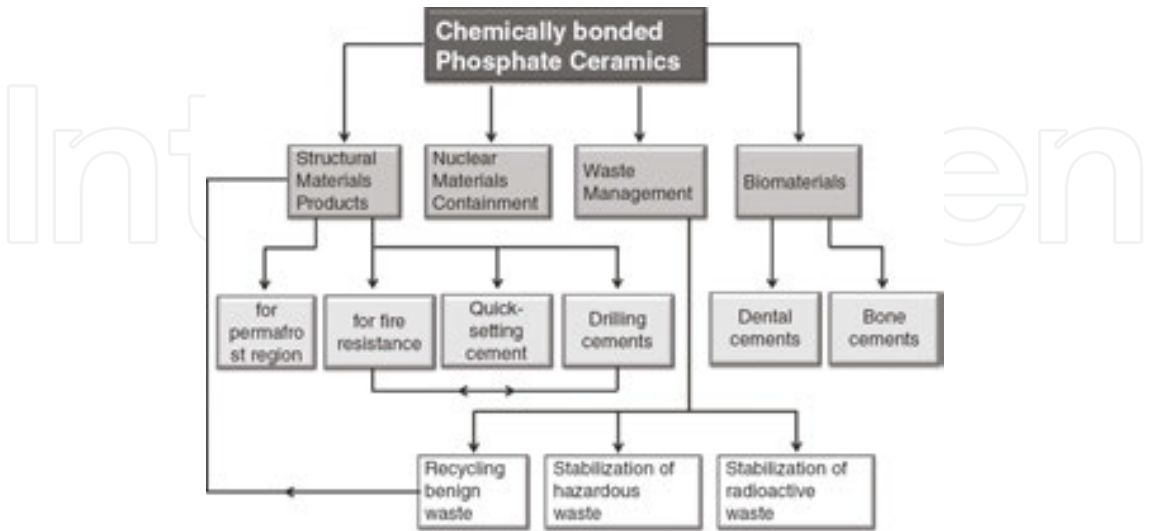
Chemically bonded Phosphate Ceramics

Structural Materials Products

Nuclear Materials Containment

Waste Management

Biomaterials

for permafro st region

for fire resistance

Quick-setting cement

Drilling cements

Dental cements

Bone cements

Recycling benign waste

Stabilization of hazardous waste

Stabilization of radioactive waste

IntechOpen